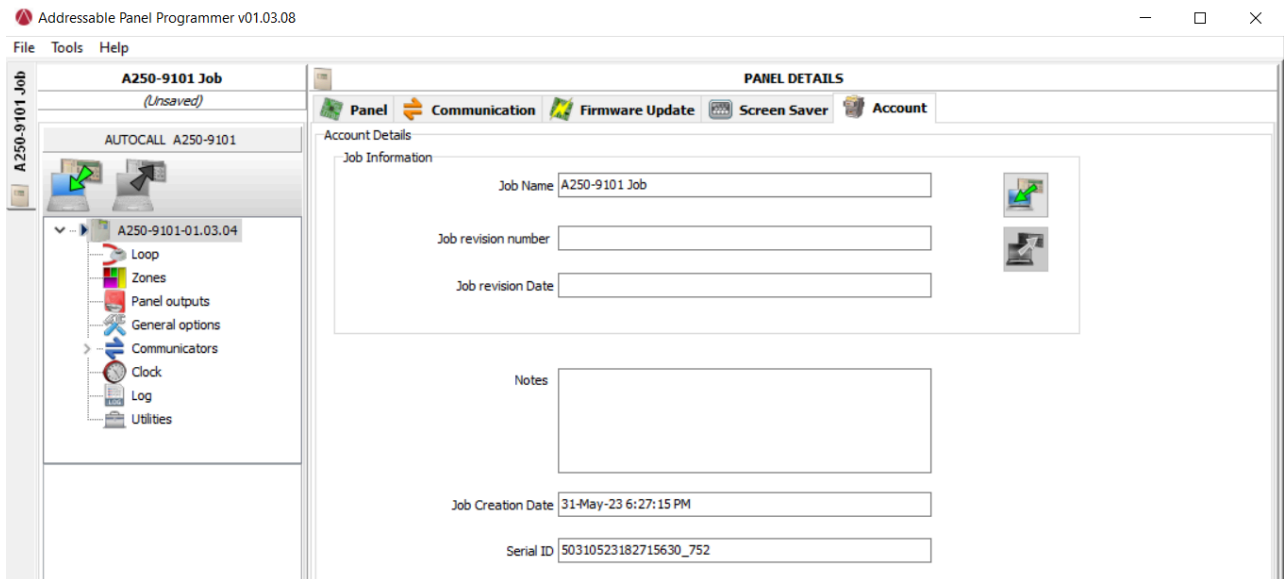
Addressable Panel Programmer v01.03.08

File Tools Help

A250-9101 Job

A250-9101 Job
(Unsaved)

AUTOCALL A250-9101

A250-9101-01.03.04
Loop
Zones
Panel outputs
General options
Communicators
Clock
Log
Utilities

PANEL DETAILS

Panel | Communication | Firmware Update | Screen Saver | Account

Account Details

Job Information

Job Name A250-9101 Job

Job revision number

Job revision Date

Notes

Job Creation Date 31-May-23 6:27:15 PM

Serial ID 50310523182715630_752